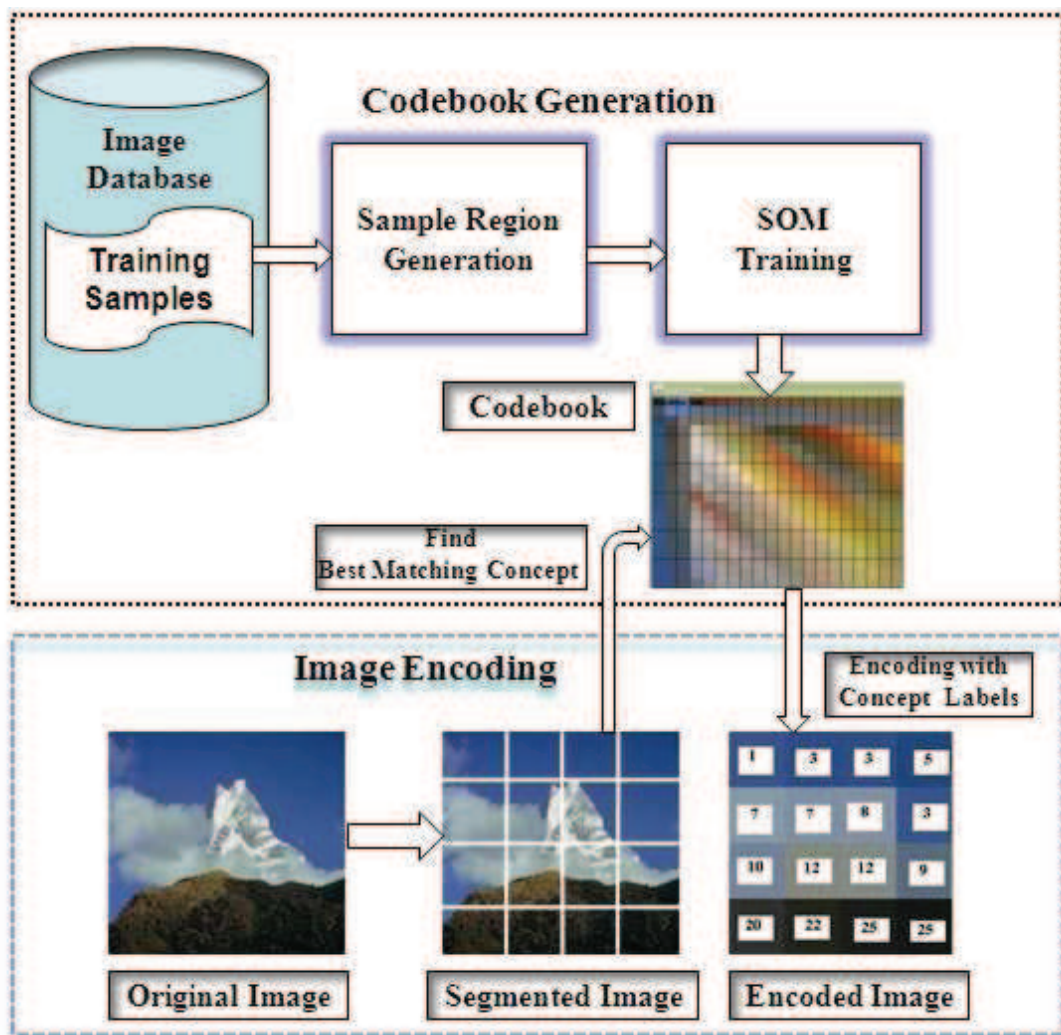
Codebook Generation

Image Database

Training Samples

Sample Region Generation

SOM Training

Codebook

Find Best Matching Concept

Image Encoding

Encoding with Concept Labels

| 1 | 3 | 3 | 5 |
|---|---|---|---|
| 7 | 7 | 8 | 3 |
| 10 | 12 | 12 | 9 |
| 20 | 22 | 25 | 25 |

Original Image

Segmented Image

Encoded Image